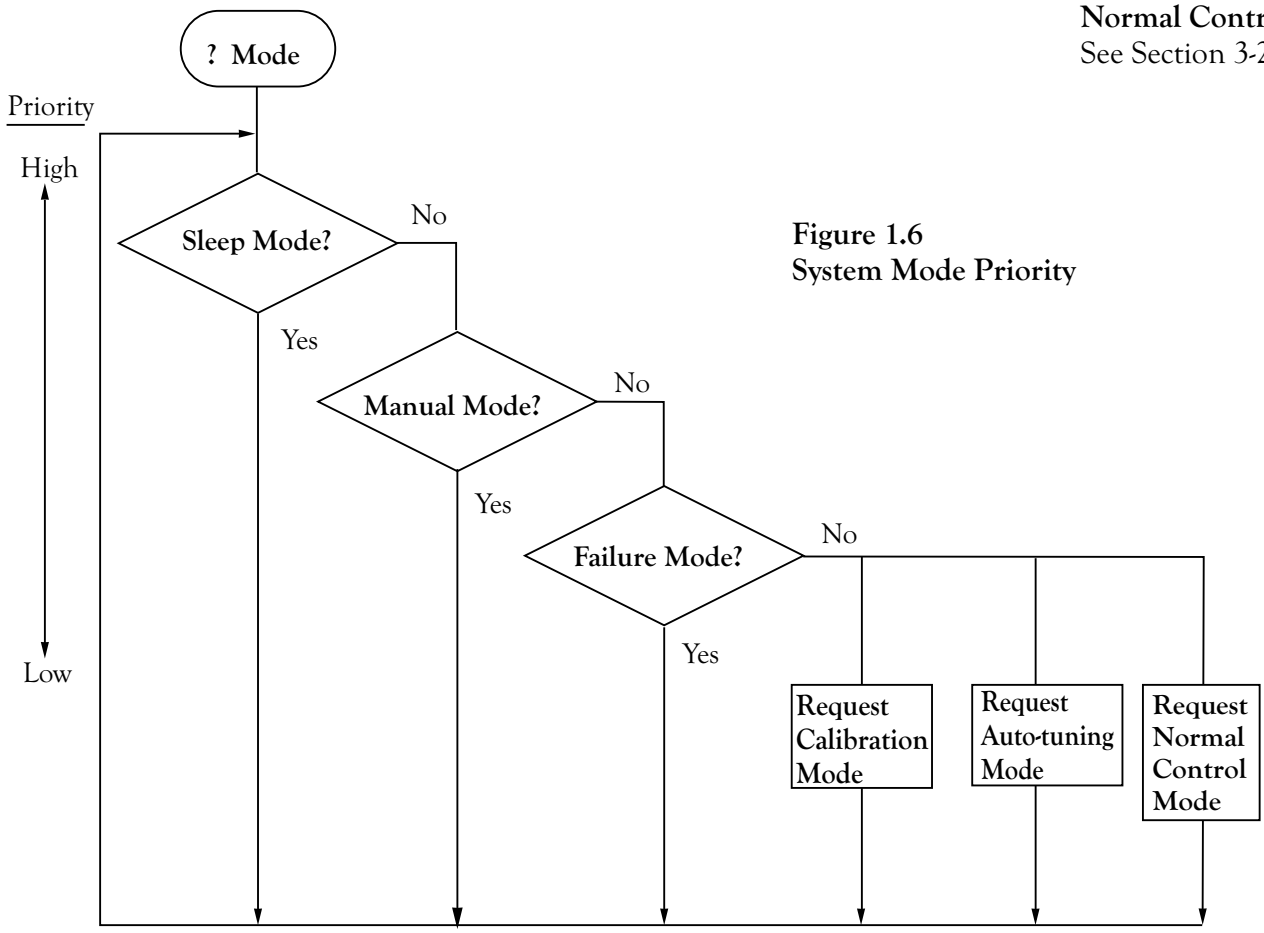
Normal Contr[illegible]
See Section 3-2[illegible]

? Mode

Priority

High

Low

Sleep Mode?

No

Yes

Figure 1.6
System Mode Priority

Manual Mode?

No

Yes

Failure Mode?

No

Yes

Request Calibration Mode

Request Auto-tuning Mode

Request Normal Control Mode